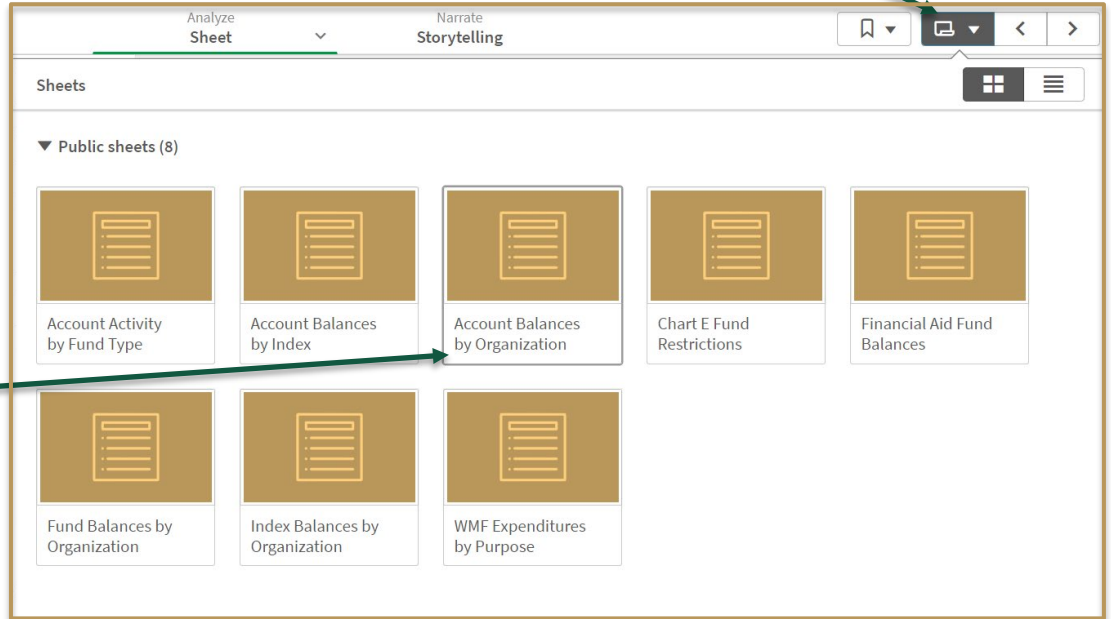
Analyze
Sheet

Narrate
Storytelling

Sheets

Public sheets (8)

Account Activity by Fund Type

Account Balances by Index

Account Balances by Organization

Chart E Fund Restrictions

Financial Aid Fund Balances

Fund Balances by Organization

Index Balances by Organization

WMF Expenditures by Purpose